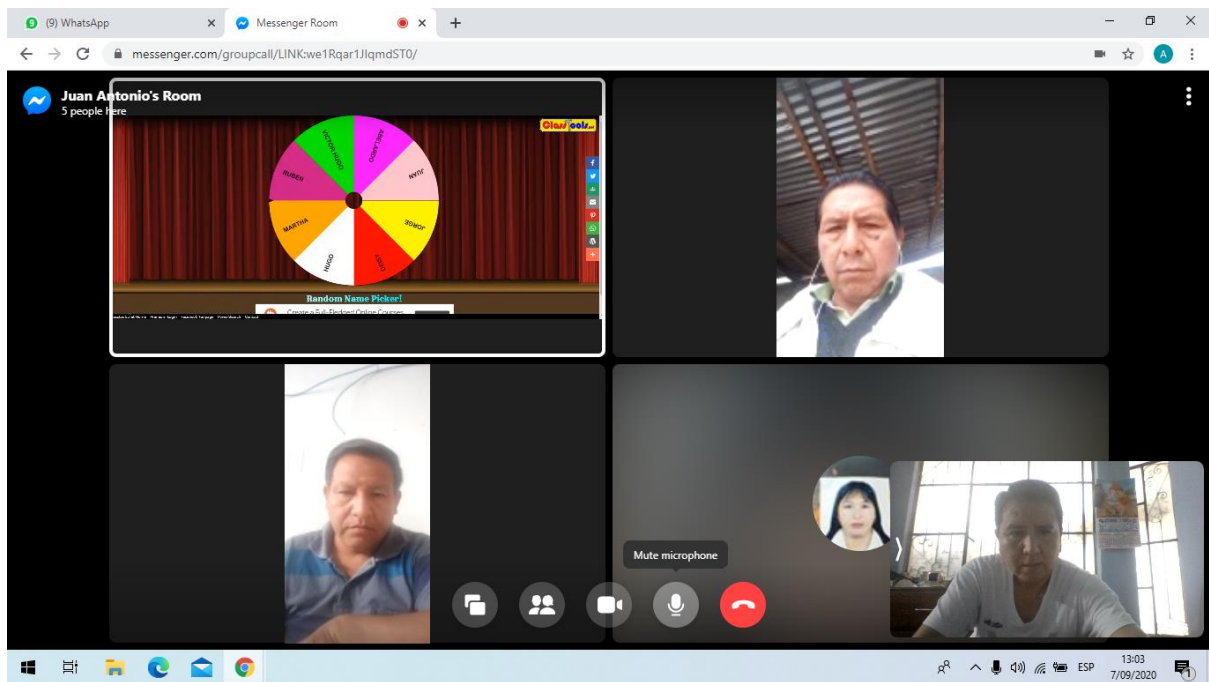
(9) WhatsApp
Messenger Room
messenger.com/groupcall/LINK:we1Rqar1JlqmdST0/
Juan Antonio's Room
5 people here
ClassTools
VICTOR HUGO
ABILARDO
JUAN
JORGE
DIEGO
HUGO
MARTHA
RUBEN
Random Name Picker!
Create a Full-Fledged Online Courses
Mute microphone
ESP
13:03
7/09/2020